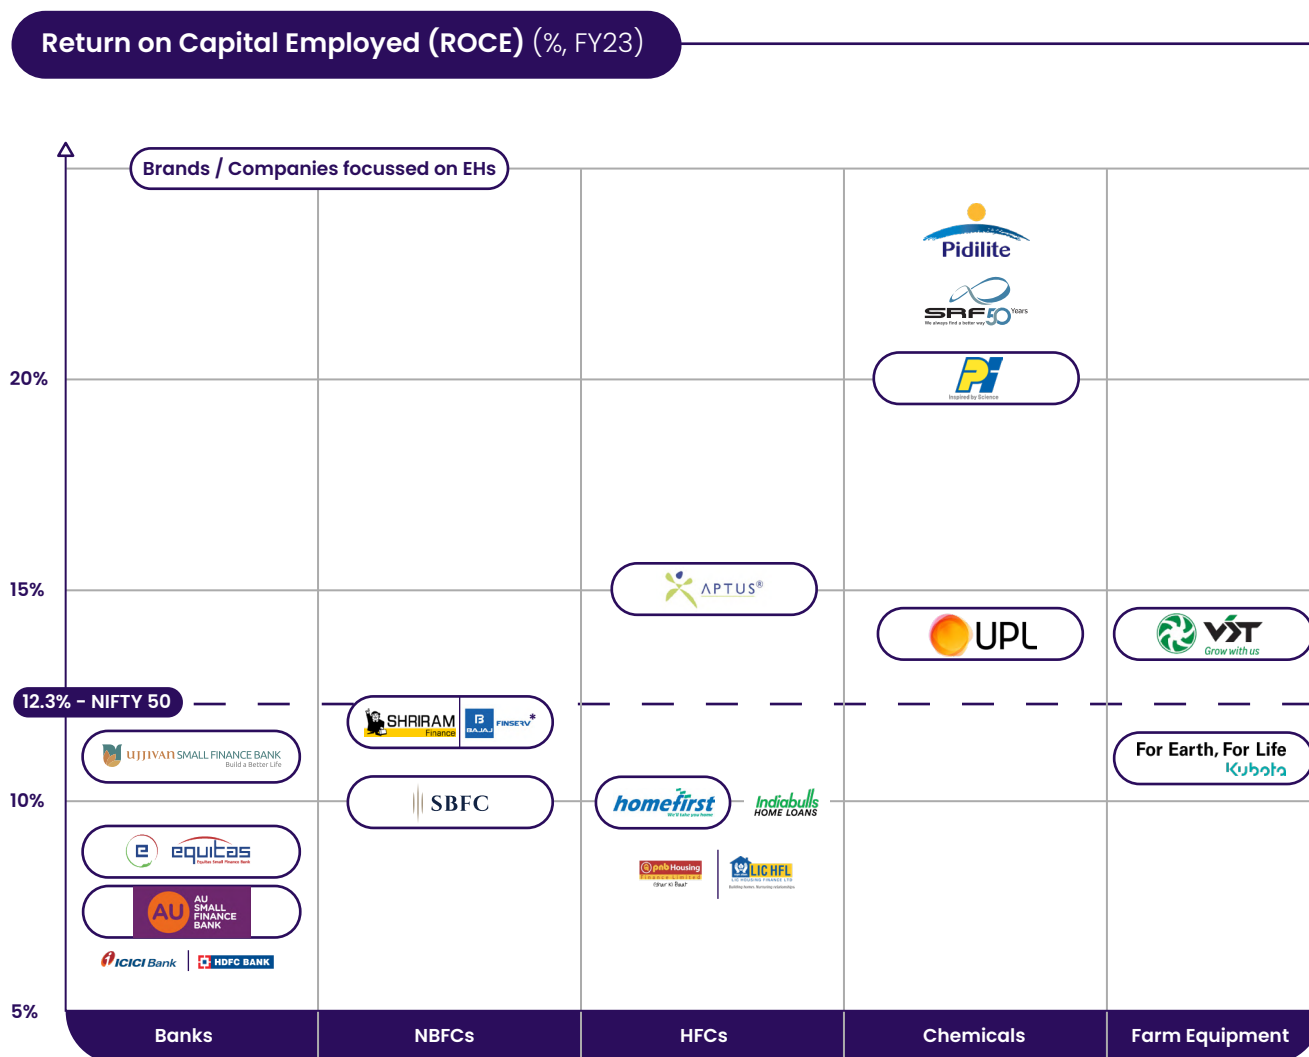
Return on Capital Employed (ROCE) (%, FY23)

Brands / Companies focussed on EHs

20%

15%

12.3% - NIFTY 50

10%

5%

Pidilite

SRF 50 Years
We always find a better way

PI
Inspired by Science

APTUS®

UPL

VST
Grow with us

SHRIRAM Finance

BAJAJ FINSERV

UJJIVAN SMALL FINANCE BANK
Build a Better Life

For Earth, For Life
Kubota

SBFC

homefirst
We'll take you home

Indiabulls HOME LOANS

equitas
Equitas Small Finance Bank

pnb Housing
Ghar Ki Baat

LIC HFL
LIC HOUSING FINANCE LTD
Building Homes, Nurturing Relationships

AU SMALL FINANCE BANK

ICICI Bank

HDFC BANK

Banks

NBFCs

HFCs

Chemicals

Farm Equipment